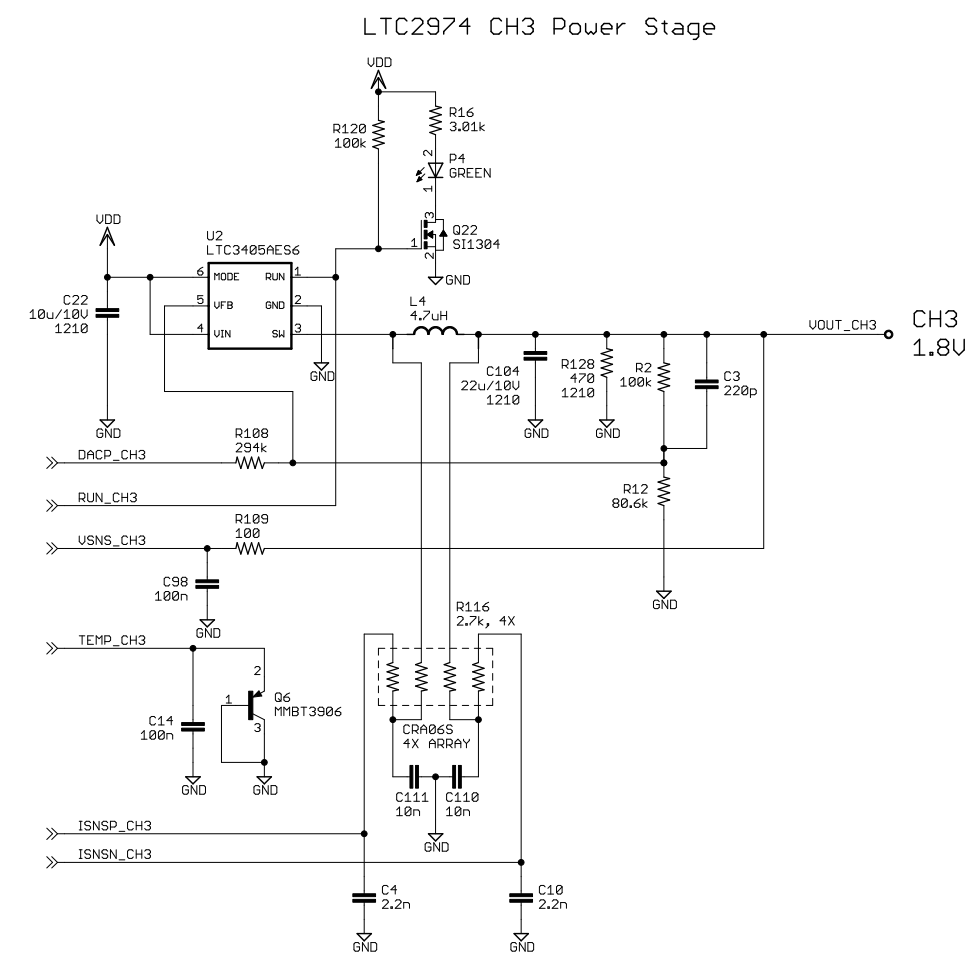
LTC2974 CH3 Power Stage

VDD

R16
3.01k

R120
100k

2
P4
GREEN
1

3
Q22
SI1304
1
2
GND

VDD

U2
LTC3405AES6

6 MODE
RUN 1
5 VFB
GND 2
4 VIN
SW 3

C22
10u/10V
1210

GND

GND

L4
4.7uH

VOUT_CH3

CH3
1.8V

C104
22u/10V
1210

GND

R128
470
1210

GND

R2
100k

C3
220p

R108
294k

DACP_CH3

RUN_CH3

R12
80.6k

R109
100

VSNS_CH3

C98
100n

GND

GND

R116
2.7k, 4X

TEMP_CH3

2
1
Q6
MMBT3906
3

C14
100n

GND

GND

CRA06S
4X ARRAY

C111
10n

C110
10n

GND

ISNSP_CH3

ISNSN_CH3

C4
2.2n

GND

C10
2.2n

GND